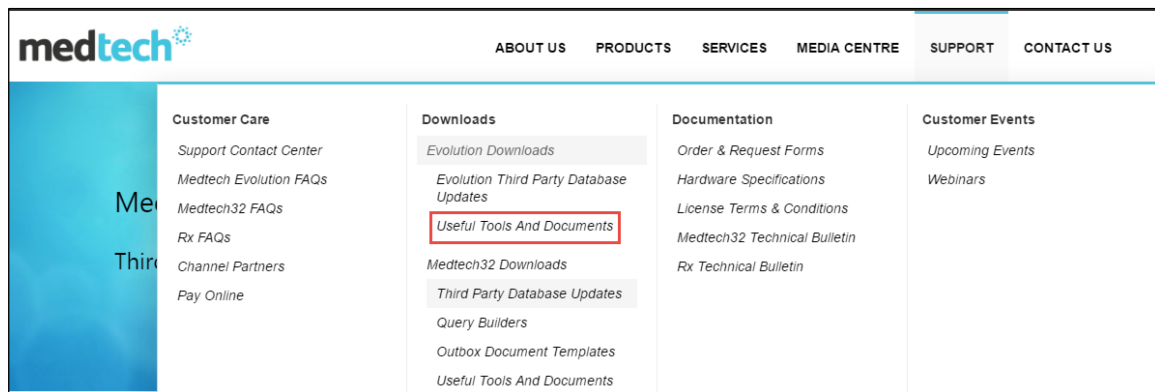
medtech

ABOUT US PRODUCTS SERVICES MEDIA CENTRE SUPPORT CONTACT US

Me

Thir

Customer Care

Support Contact Center

Medtech Evolution FAQs

Medtech32 FAQs

Rx FAQs

Channel Partners

Pay Online

Downloads

Evolution Downloads

Evolution Third Party Database Updates

Useful Tools And Documents

Medtech32 Downloads

Third Party Database Updates

Query Builders

Outbox Document Templates

Useful Tools And Documents

Documentation

Order & Request Forms

Hardware Specifications

License Terms & Conditions

Medtech32 Technical Bulletin

Rx Technical Bulletin

Customer Events

Upcoming Events

Webinars